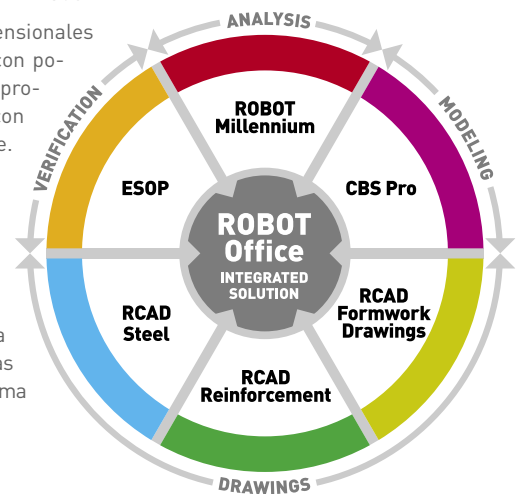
ensionales
con po-
pro-
on
e.

a
as
ma

ANALYSIS
MODELING
DRAWINGS
VERIFICATION

ROBOT
Millennium

CBS Pro

RCAD
Formwork
Drawings

RCAD
Reinforcement

RCAD
Steel

ESOP

ROBOT
Office
INTEGRATED
SOLUTION